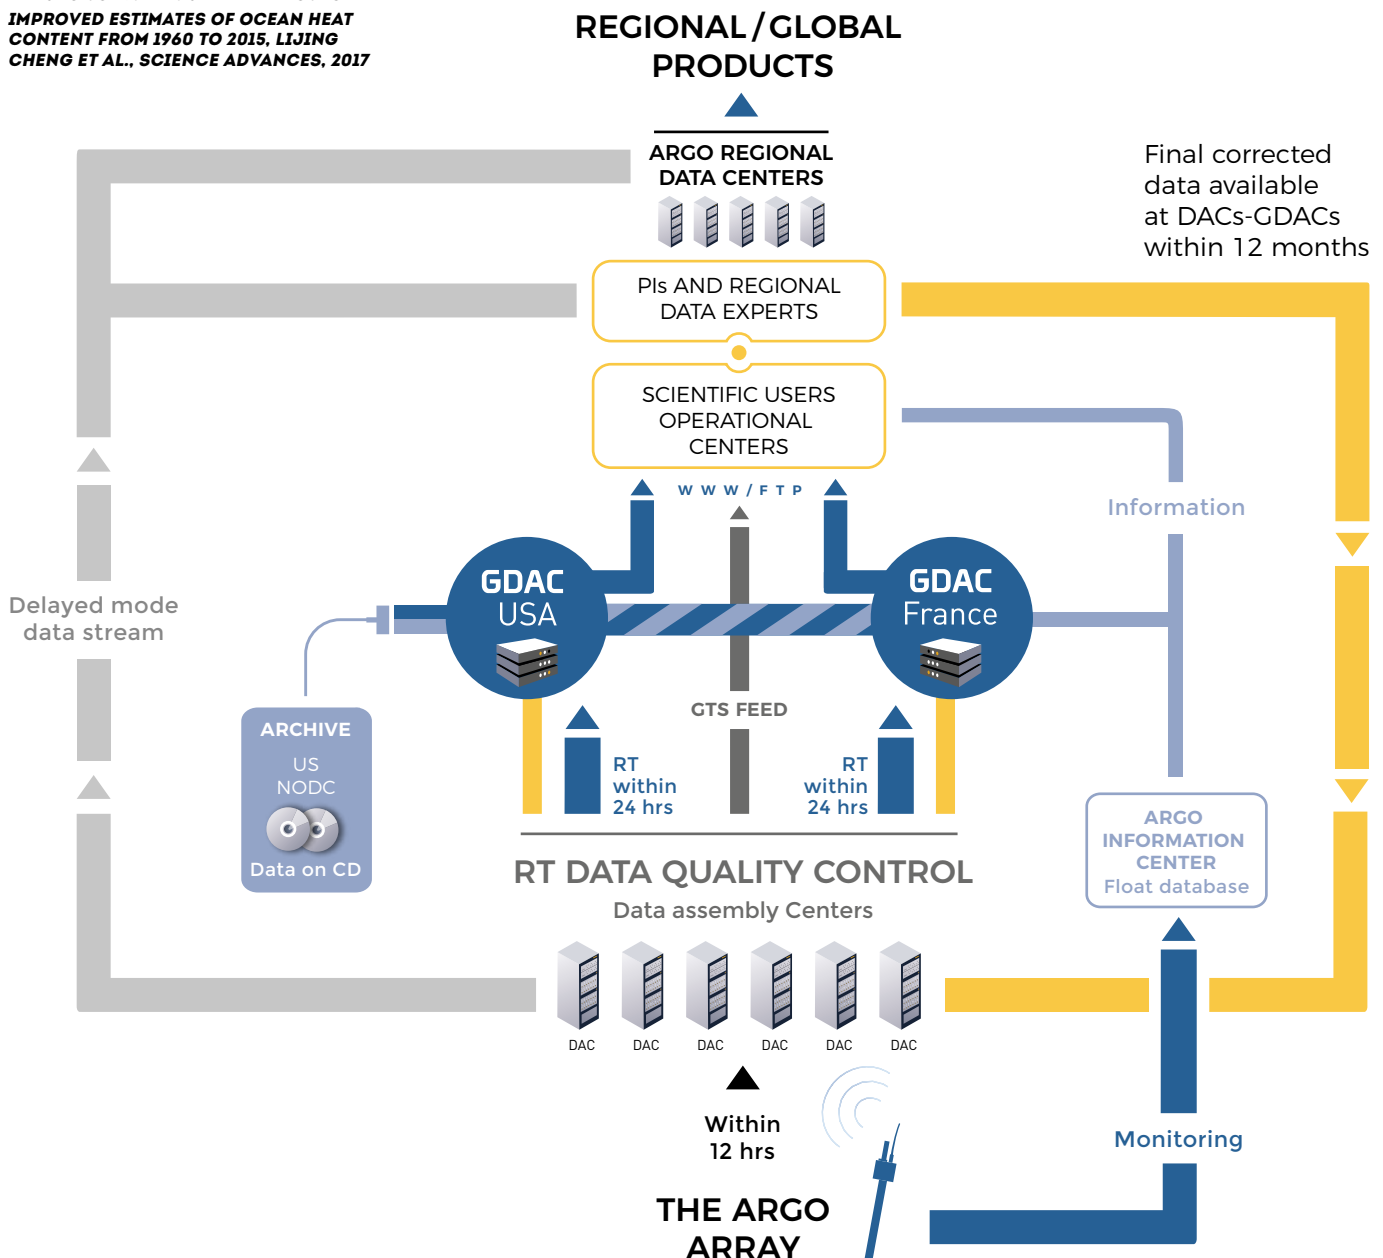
IMPROVED ESTIMATES OF OCEAN HEAT CONTENT FROM 1960 TO 2015, LIJING CHENG ET AL., SCIENCE ADVANCES, 2017

REGIONAL / GLOBAL PRODUCTS

ARGO REGIONAL DATA CENTERS

Final corrected data available at DACs-GDACs within 12 months

PIs AND REGIONAL DATA EXPERTS

SCIENTIFIC USERS OPERATIONAL CENTERS

W W W / F T P

Information

Delayed mode data stream

GDAC USA

GDAC France

ARCHIVE

US NODC

Data on CD

GTS FEED

RT within 24 hrs

RT within 24 hrs

ARGO INFORMATION CENTER
Float database

RT DATA QUALITY CONTROL

Data assembly Centers

DAC DAC DAC DAC DAC DAC

Within 12 hrs

Monitoring

THE ARGO ARRAY